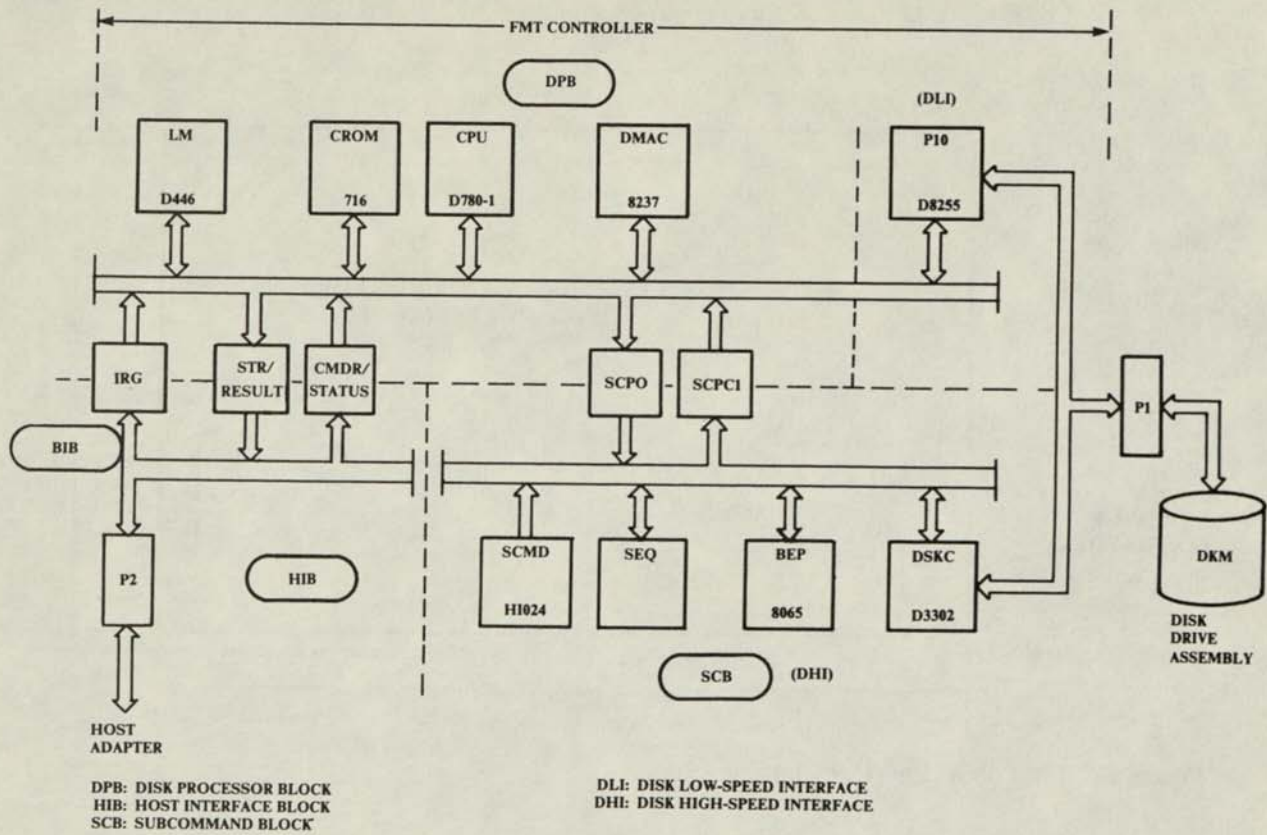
FMT CONTROLLER

DPB

(DLI)

LM
D446

CROM
716

CPU
D780-1

DMAC
8237

P10
D8255

IRG

STR/
RESULT

CMDR/
STATUS

SCPO

SCPC1

P1

BIB

SCMD
HI024

SEQ

BEP
8065

DSKC
D3302

DKM

DISK
DRIVE
ASSEMBLY

P2

HIB

SCB

(DHI)

HOST
ADAPTER

DPB: DISK PROCESSOR BLOCK
HIB: HOST INTERFACE BLOCK
SCB: SUBCOMMAND BLOCK

DLI: DISK LOW-SPEED INTERFACE
DHI: DISK HIGH-SPEED INTERFACE